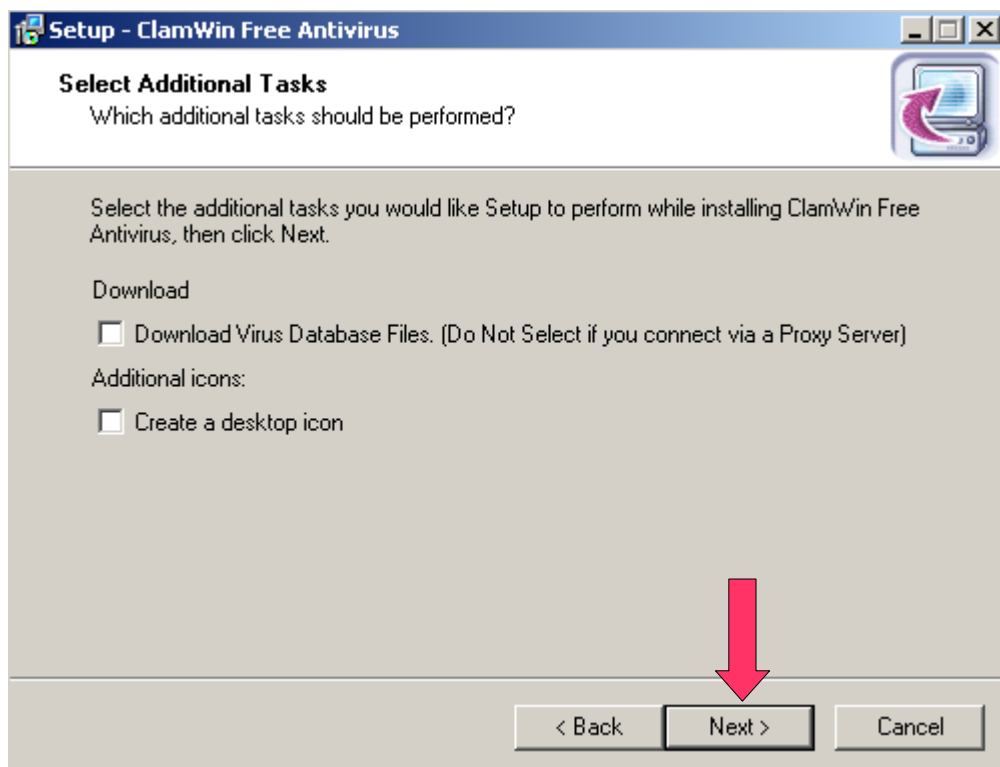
Setup - ClamWin Free Antivirus

Select Additional Tasks
Which additional tasks should be performed?

Select the additional tasks you would like Setup to perform while installing ClamWin Free Antivirus, then click Next.

Download

Download Virus Database Files. (Do Not Select if you connect via a Proxy Server)

Additional icons:

Create a desktop icon

< Back
Next >
Cancel